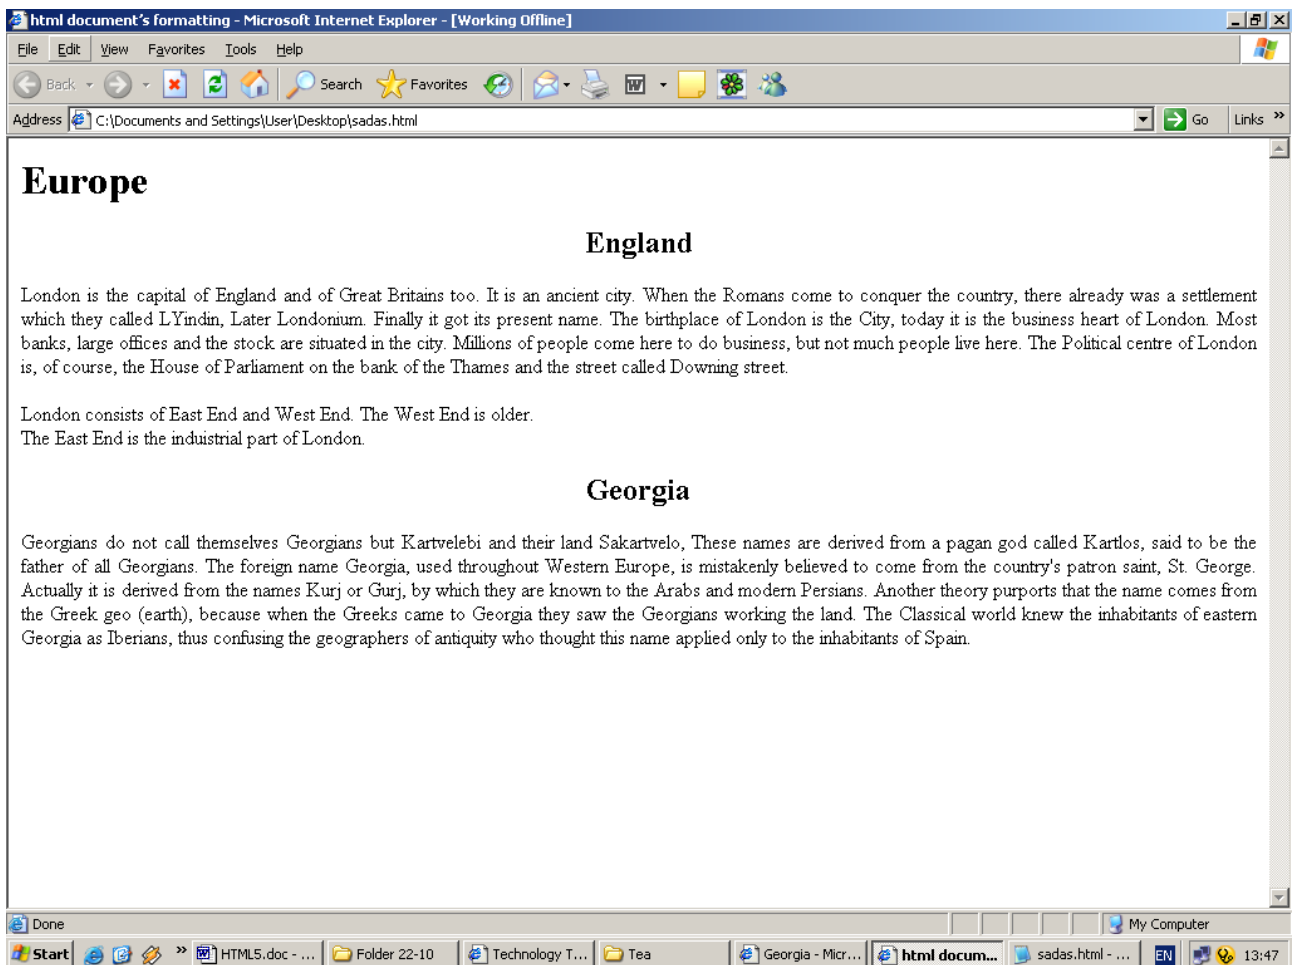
html document's formatting - Microsoft Internet Explorer - [Working Offline]

File Edit View Favorites Tools Help

Back Search Favorites

Address C:\Documents and Settings\User\Desktop\sadas.html Go Links »

Europe

England

London is the capital of England and of Great Britains too. It is an ancient city. When the Romans come to conquer the country, there already was a settlement which they called LYindin, Later Londonium. Finally it got its present name. The birthplace of London is the City, today it is the business heart of London. Most banks, large offices and the stock are situated in the city. Millions of people come here to do business, but not much people live here. The Political centre of London is, of course, the House of Parliament on the bank of the Thames and the street called Downing street.

London consists of East End and West End. The West End is older.
The East End is the industrial part of London.

Georgia

Georgians do not call themselves Georgians but Kartvelebi and their land Sakartvelo, These names are derived from a pagan god called Kartlos, said to be the father of all Georgians. The foreign name Georgia, used throughout Western Europe, is mistakenly believed to come from the country's patron saint, St. George. Actually it is derived from the names Kurj or Gurj, by which they are known to the Arabs and modern Persians. Another theory purports that the name comes from the Greek geo (earth), because when the Greeks came to Georgia they saw the Georgians working the land. The Classical world knew the inhabitants of eastern Georgia as Iberians, thus confusing the geographers of antiquity who thought this name applied only to the inhabitants of Spain.

Done My Computer

Start » HTML5.doc - ... Folder 22-10 Technology T... Tea Georgia - Micr... html docum... sadas.html - ... EN 13:47